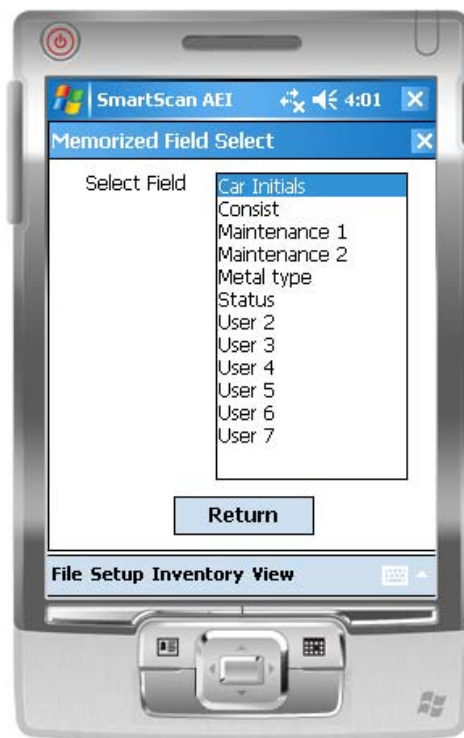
SmartScan AEI 4:01

Memorized Field Select

Select Field

Car Initials
Consist
Maintenance 1
Maintenance 2
Metal type
Status
User 2
User 3
User 4
User 5
User 6
User 7

Return

File Setup Inventory View